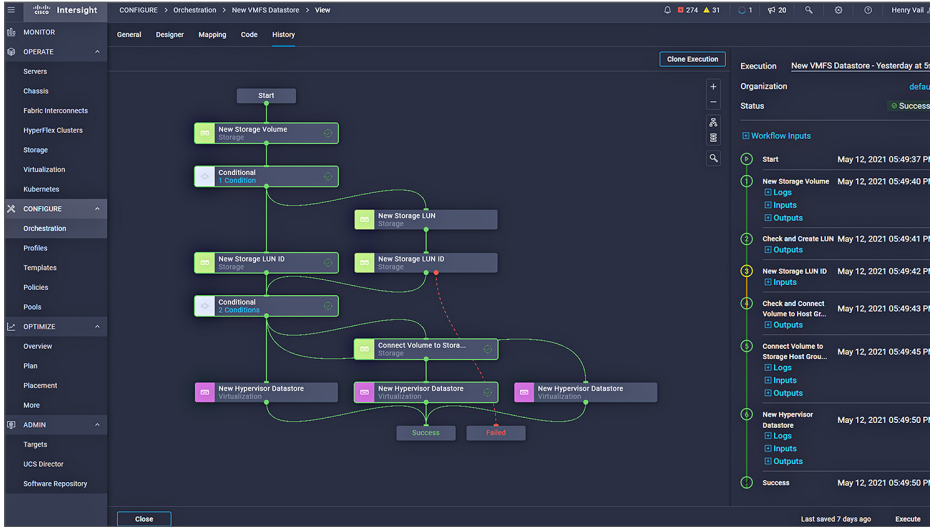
cisco Intersight
CONFIGURE > Orchestration > New VMFS Datastore > View
274 31 1 20 Henry Vail

MONITOR
OPERATE
Servers
Chassis
Fabric Interconnects
HyperFlex Clusters
Storage
Virtualization
Kubernetes
CONFIGURE
Orchestration
Profiles
Templates
Policies
Pools
OPTIMIZE
Overview
Plan
Placement
More
ADMIN
Targets
UCS Director
Software Repository

General Designer Mapping Code History

Clone Execution

Start
New Storage Volume
Storage
Conditional
1 Condition
New Storage LUN
Storage
New Storage LUN ID
Storage
New Storage LUN ID
Storage
Conditional
2 Conditions
Connect Volume to Stora...
Storage
New Hypervisor Datastore
Virtualization
New Hypervisor Datastore
Virtualization
New Hypervisor Datastore
Virtualization
Success
Failed

Execution New VMFS Datastore - Yesterday at 5
Organization defau
Status Success

Workflow Inputs

Start May 12, 2021 05:49:37 P
New Storage Volume May 12, 2021 05:49:40 P
Logs
Inputs
Outputs
Check and Create LUN May 12, 2021 05:49:41 P
Outputs
New Storage LUN ID May 12, 2021 05:49:42 P
Inputs
Check and Connect Volume to Host Gr... May 12, 2021 05:49:43 P
Outputs
Connect Volume to Storage Host Grou... May 12, 2021 05:49:45 P
Logs
Inputs
Outputs
New Hypervisor Datastore May 12, 2021 05:49:50 P
Logs
Inputs
Outputs
Success May 12, 2021 05:49:50 P

Close
Last saved 7 days ago Execute